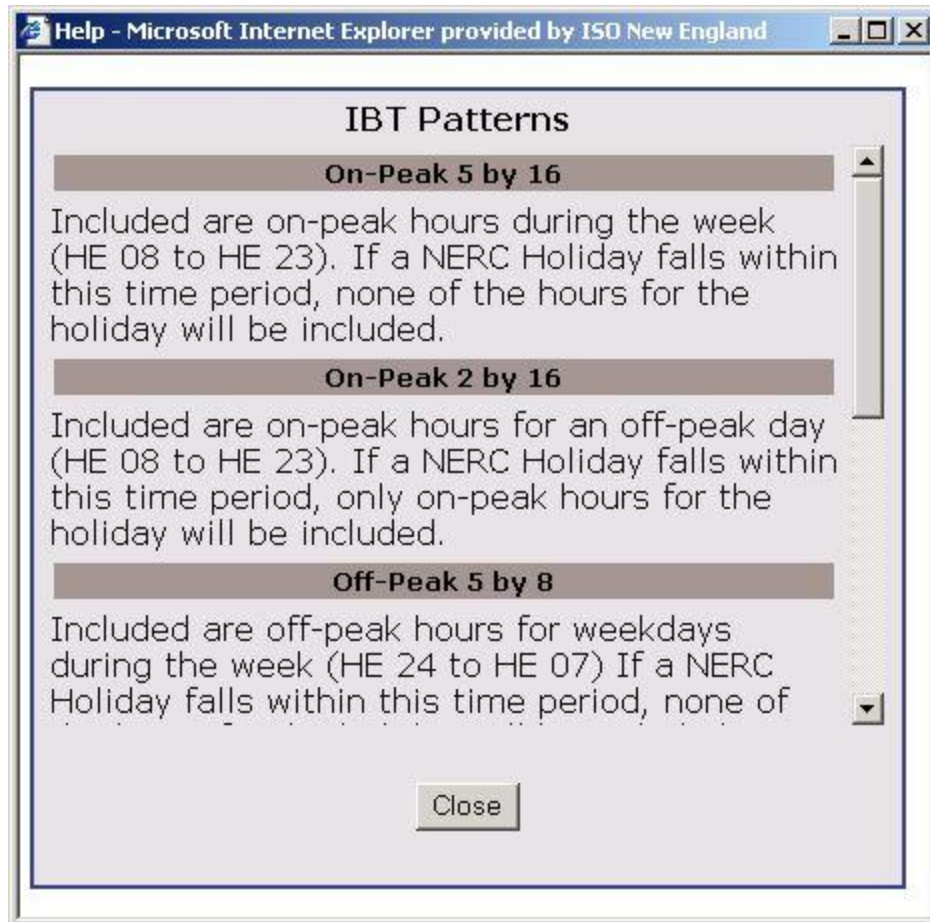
Help - Microsoft Internet Explorer provided by ISO New England

IBT Patterns

On-Peak 5 by 16

Included are on-peak hours during the week (HE 08 to HE 23). If a NERC Holiday falls within this time period, none of the hours for the holiday will be included.

On-Peak 2 by 16

Included are on-peak hours for an off-peak day (HE 08 to HE 23). If a NERC Holiday falls within this time period, only on-peak hours for the holiday will be included.

Off-Peak 5 by 8

Included are off-peak hours for weekdays during the week (HE 24 to HE 07) If a NERC Holiday falls within this time period, none of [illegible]

Close